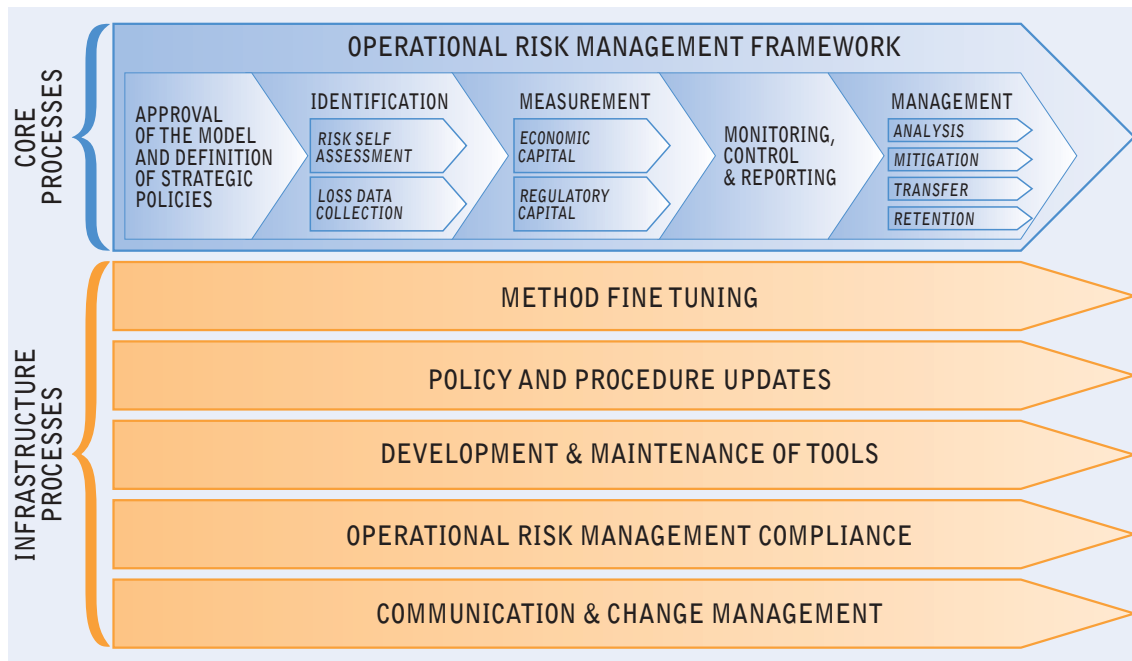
CORE PROCESSES

OPERATIONAL RISK MANAGEMENT FRAMEWORK

APPROVAL OF THE MODEL AND DEFINITION OF STRATEGIC POLICIES

IDENTIFICATION

RISK SELF ASSESSMENT

LOSS DATA COLLECTION

MEASUREMENT

ECONOMIC CAPITAL

REGULATORY CAPITAL

MONITORING, CONTROL & REPORTING

MANAGEMENT

ANALYSIS

MITIGATION

TRANSFER

RETENTION

INFRASTRUCTURE PROCESSES

METHOD FINE TUNING

POLICY AND PROCEDURE UPDATES

DEVELOPMENT & MAINTENANCE OF TOOLS

OPERATIONAL RISK MANAGEMENT COMPLIANCE

COMMUNICATION & CHANGE MANAGEMENT